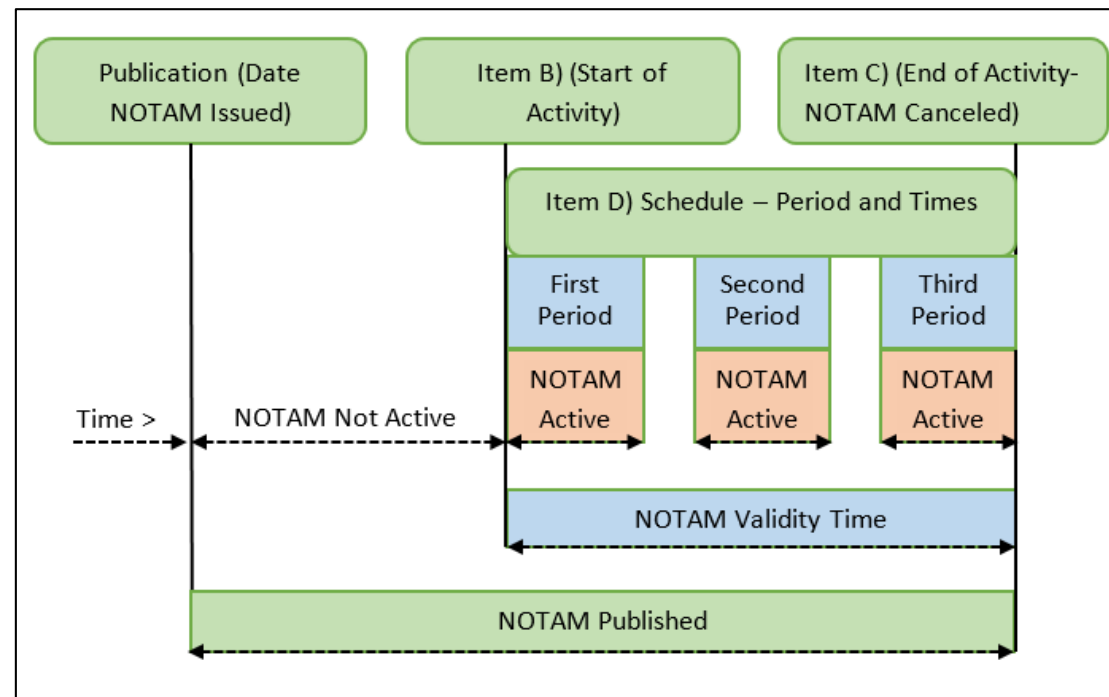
Publication (Date NOTAM Issued)

Item B) (Start of Activity)

Item C) (End of Activity- NOTAM Canceled)

Item D) Schedule – Period and Times

First Period

Second Period

Third Period

NOTAM Active

NOTAM Active

NOTAM Active

Time >

NOTAM Not Active

NOTAM Validity Time

NOTAM Published